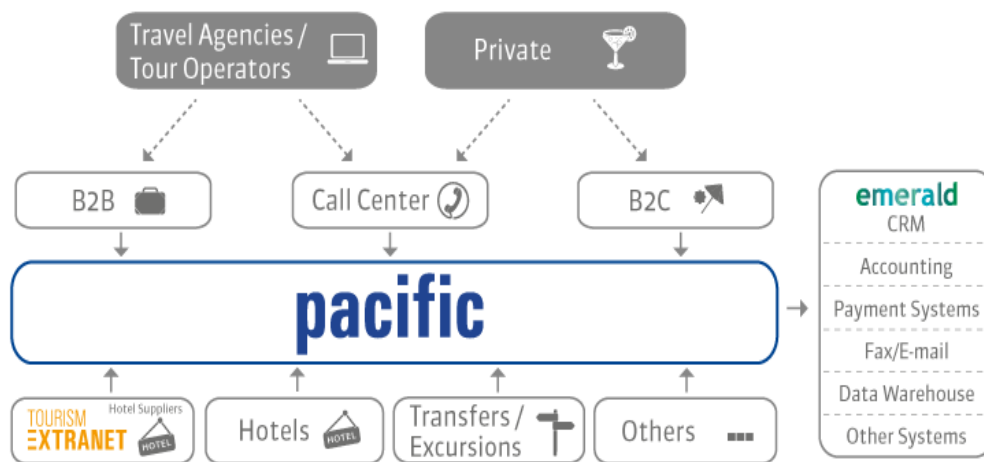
Travel Agencies / Tour Operators

Private

B2B

Call Center

B2C

emerald
CRM

Accounting

Payment Systems

Fax/E-mail

Data Warehouse

Other Systems

pacific

TOURISM EXTRANET Hotel Suppliers HOTEL

Hotels HOTEL

Transfers / Excursions

Others